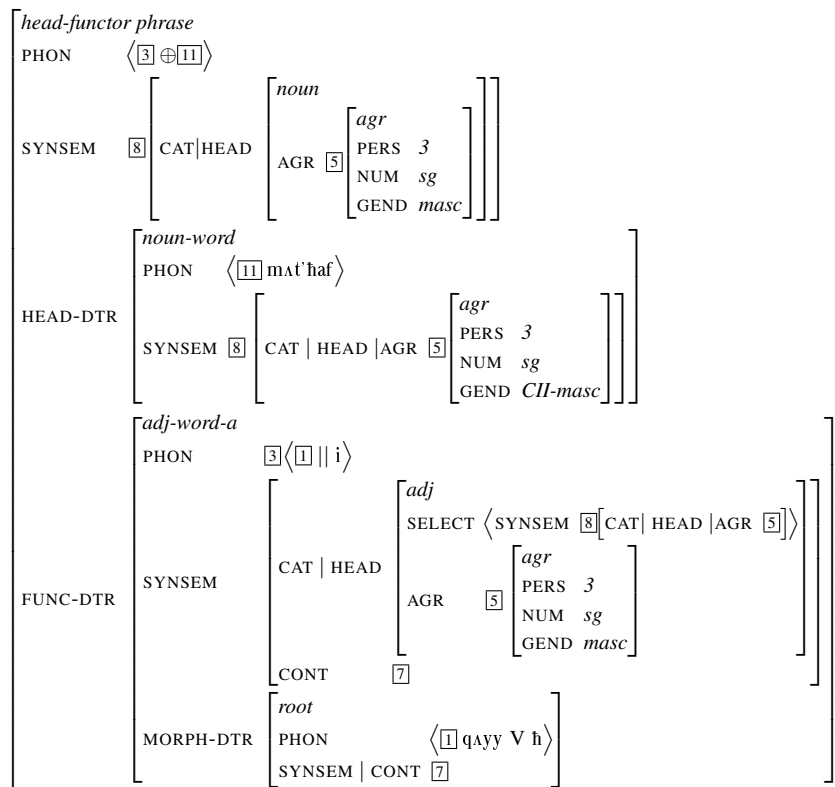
head-functor phrase
PHON $\langle \boxed{3} \oplus \boxed{11} \rangle$

SYNSEM $\boxed{8}$ CAT|HEAD noun AGR $\boxed{5}$ agr PERS 3 NUM sg GEND masc

HEAD-DTR noun-word
PHON $\langle \boxed{11}$ mʌtˈħaf $\rangle$
SYNSEM $\boxed{8}$ CAT | HEAD |AGR $\boxed{5}$ agr PERS 3 NUM sg GEND CII-masc

FUNC-DTR adj-word-a
PHON $\boxed{3} \langle \boxed{1}$ || i $\rangle$
SYNSEM CAT | HEAD adj
SELECT $\langle$ SYNSEM $\boxed{8}$ [CAT| HEAD |AGR $\boxed{5}$] $\rangle$
AGR $\boxed{5}$ agr PERS 3 NUM sg GEND masc
CONT $\boxed{7}$
MORPH-DTR root
PHON $\langle \boxed{1}$ qʌyy V ħ $\rangle$
SYNSEM | CONT $\boxed{7}$